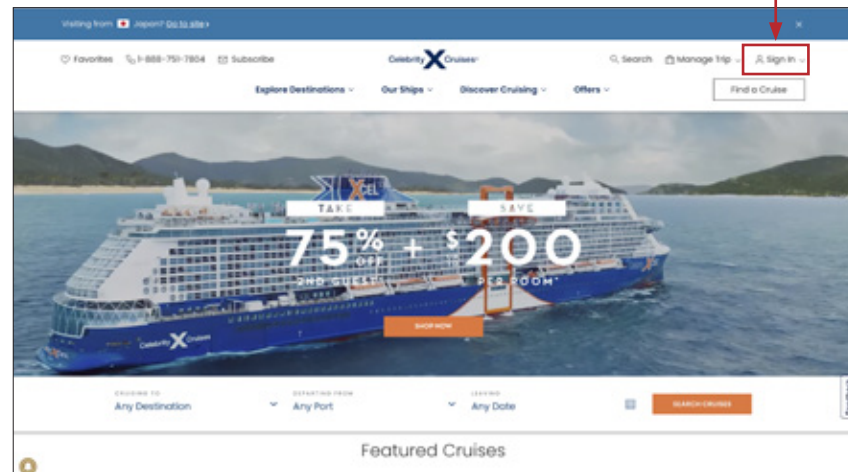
Visiting from Japan? Go to site ›

×

Favorites 1-888-751-7804 Subscribe

Celebrity X Cruises

Search Manage Trip Sign In

Explore Destinations Our Ships Discover Cruising Offers

Find a Cruise

XCEL

TAKE
75% OFF
2ND GUEST

+

SAVE
$200
PER ROOM*

SHOP NOW

Celebrity X Cruises

CRUISING TO
Any Destination

DEPARTING FROM
Any Port

LEAVING
Any Date

SEARCH CRUISES

Featured Cruises